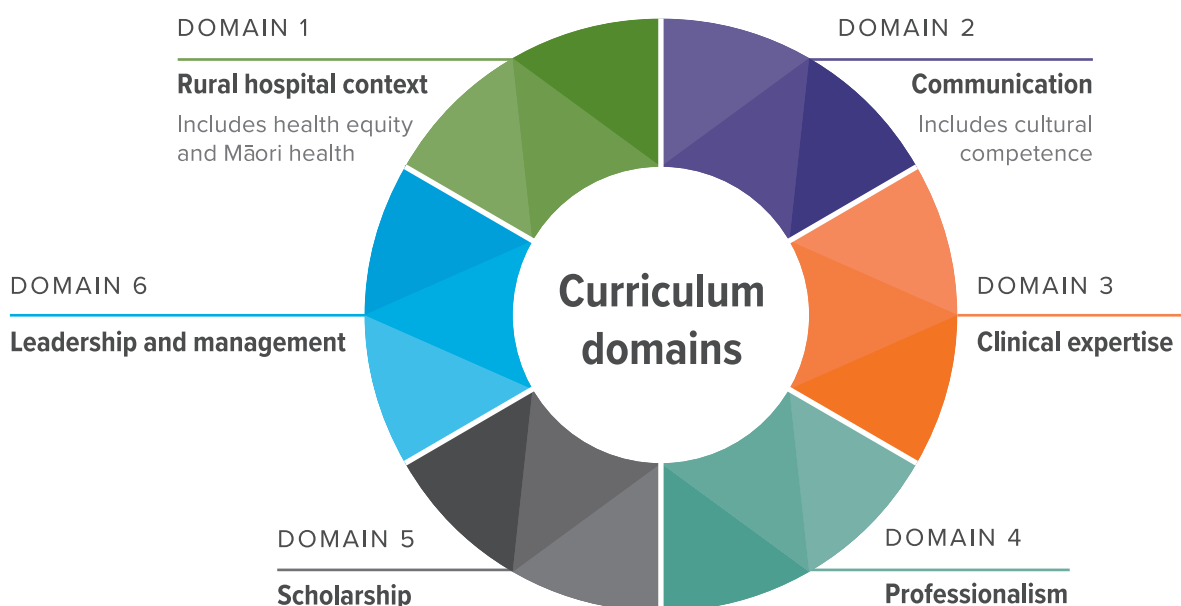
DOMAIN 1

Rural hospital context

Includes health equity and Māori health

DOMAIN 2

Communication

Includes cultural competence

DOMAIN 6

Leadership and management

Curriculum domains

DOMAIN 3

Clinical expertise

DOMAIN 5

Scholarship

DOMAIN 4

Professionalism